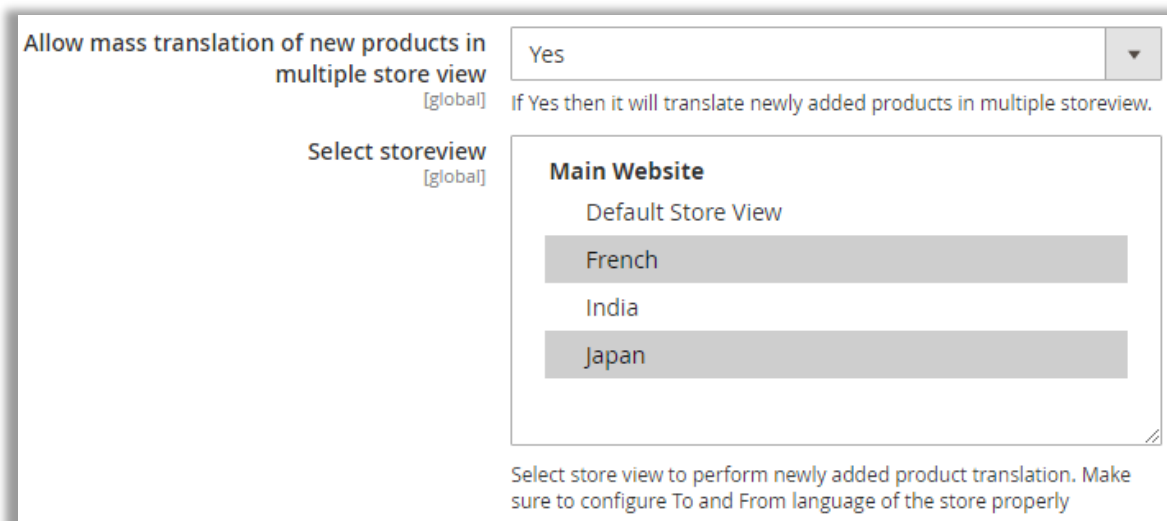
Allow mass translation of new products in multiple store view
[global]

Yes

If Yes then it will translate newly added products in multiple storeview.

Select storeview
[global]

Main Website
Default Store View
French
India
Japan

Select store view to perform newly added product translation. Make sure to configure To and From language of the store properly